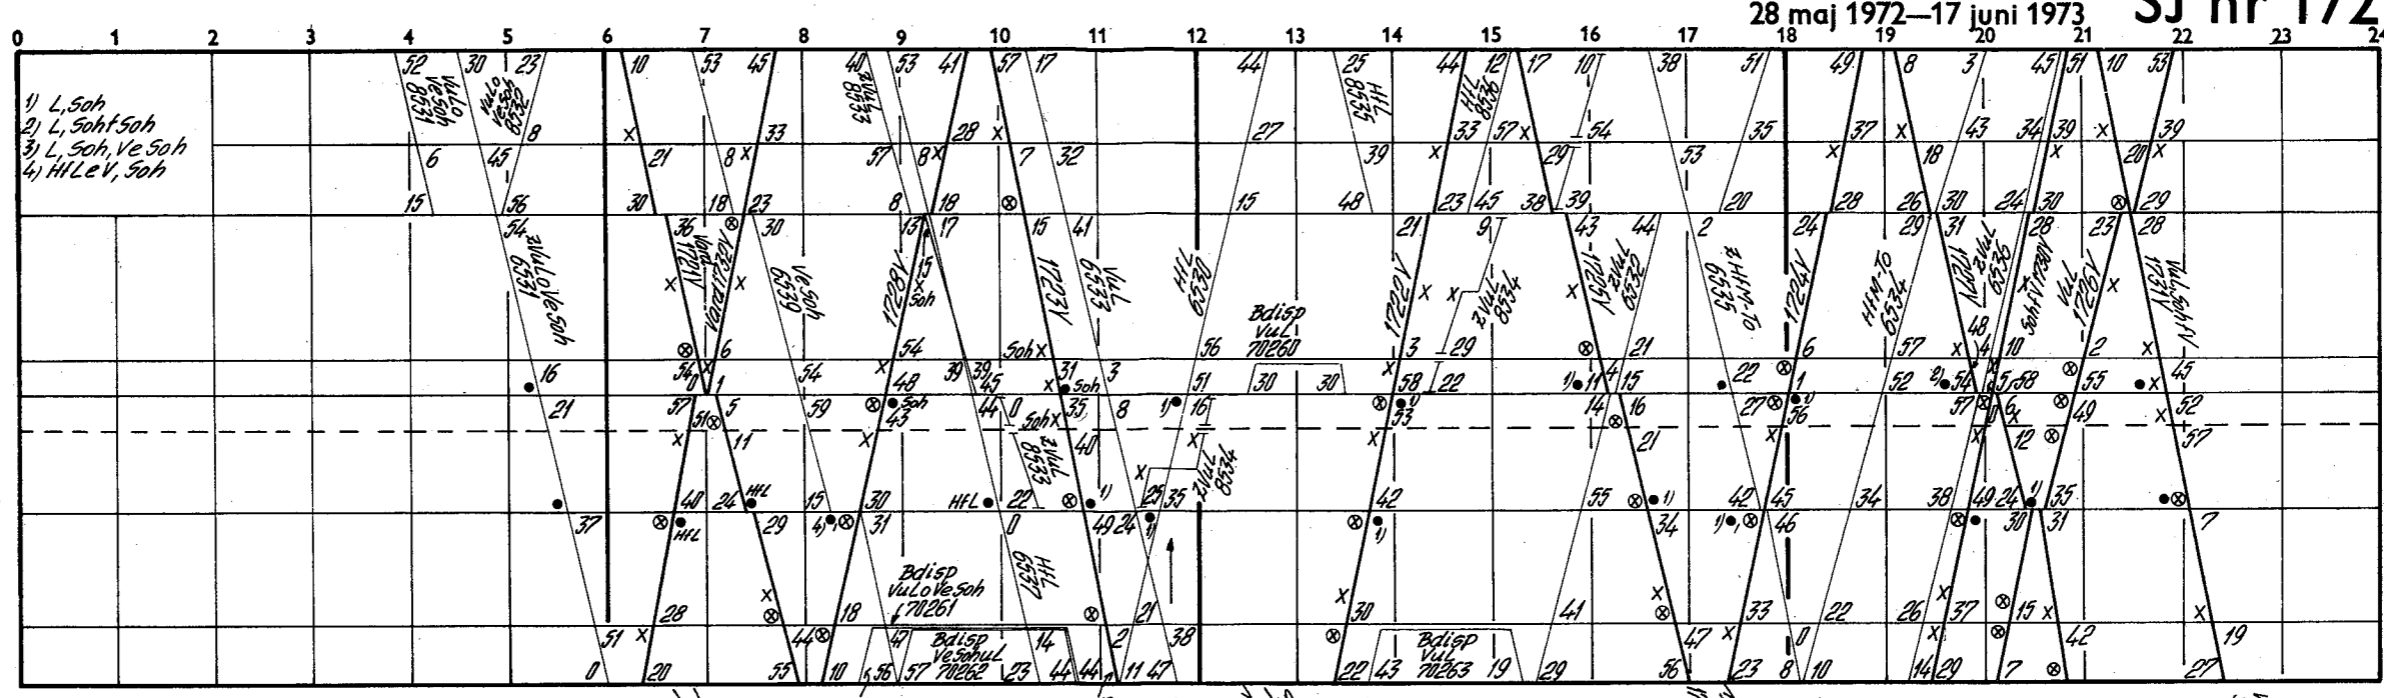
28 maj 1972—17 juni 1973 SJ nr 172

0 1 2 3 4 5 6 7 8 9 10 11 12 13 14 15 16 17 18 19 20 21 22 23

1) L, Soh
2) L, Soh f Soh
3) L, Soh, Ve Soh
4) Hf Le V, Soh

52 30 23 VuLo VeSoh 8531 VuLo VeSoh 8532 8 6 45 15 56 54 zVuLo VeSoh 6531 16 21 37 51 0

10 53 45 X 33 21 8 X 30 18 23 36 1721V Vara f 1720V X X 6 54 0 1 57 51 5 X 11 48 24 HfL 29 HfL X 28 X 20 44 55

40 zVuL 8533 53 41 57 8 X 8 18 13 17 1720V 15 Soh 54 X 48 Soh 43 59 15 4) 30 31 18 10 56 57 Bdisp VuLo VeSoh 70261 47 Bdisp VeSohuL 70262 23 14 44

57 17 X 28 7 32 15 41 1723V VuL 6533 Soh X 39 45 31 Soh 3 Soh X 35 40 44 0 8 zVuL 8533 HfL 22 0 HfL 6537 49 24 2 44 11 47 21 38

44 27 15 HfL 6530 56 51 1) 16 X 25 35 zVuL 8534 Bdisp VuL 70260 30 30

25 HfL 8535 39 48 21 1722V X 3 58 33 X 42 1) X 30 22 43 Bdisp VuL 70263 19 29

44 12 HfL 8536 33 57 X 23 45 38 9 X zVuL 8534 29 22 17 10 54 29 39 43 1721V zVuL 6532 4 15 14 16 21 55 34 41 X 47 56

38 51 35 53 20 2 zHfM-To 6535 44 21 1) 22 27 42 1) 33 23 8 10

49 37 X 28 24 1724V 6 1 56 45 46 0 X 22 34

8 3 45 51 10 53 X 18 43 34 39 X 20 X 39 26 30 24 30 29 31 28 23 28 HfM-To 6534 1720V zVuL 6536 10 SohfV 1730V VuL 1726V 2 1723V VuL Sohf V X 57 52 54 58 55 X 45 57 X 6 12 49 52 57 38 49 24 1) 35 31 30 7 26 37 15 X 42 X 14 29 7 19 27